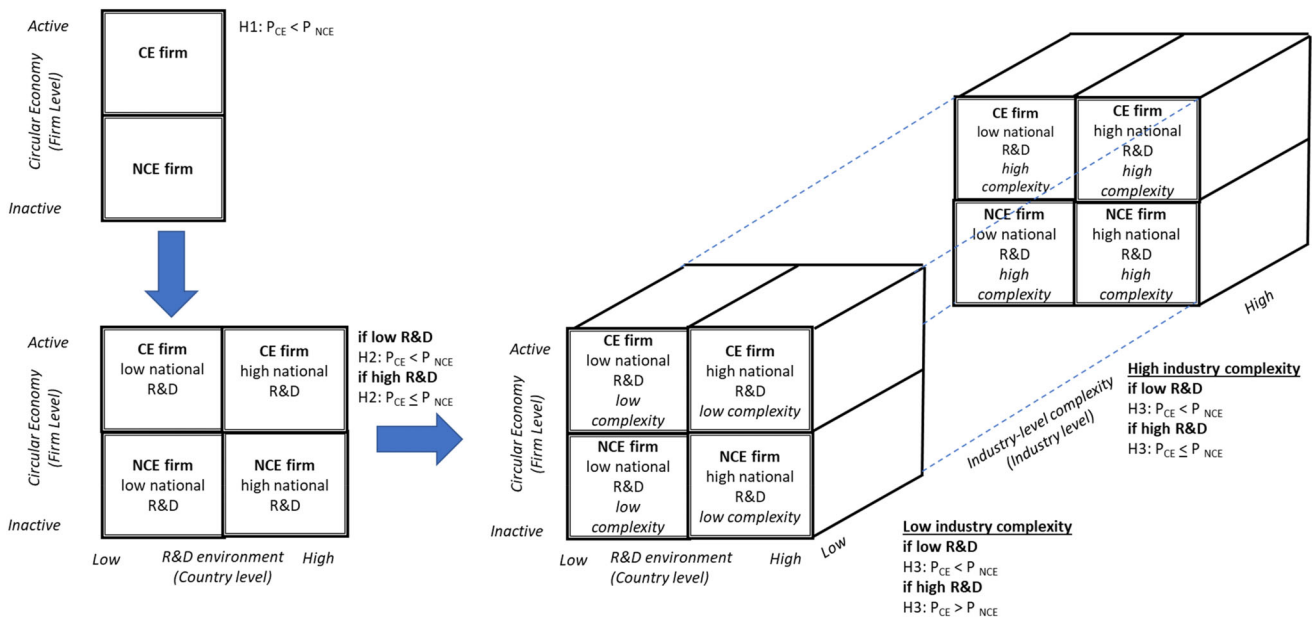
Active

Circular Economy (Firm Level)

Inactive

CE firm

NCE firm

H1: $P_{CE} < P_{NCE}$

Active

Circular Economy (Firm Level)

Inactive

CE firm low national R&D

CE firm high national R&D

NCE firm low national R&D

NCE firm high national R&D

Low R&D environment (Country level) High

if low R&D
H2: $P_{CE} < P_{NCE}$
if high R&D
H2: $P_{CE} \leq P_{NCE}$

CE firm low national R&D high complexity

CE firm high national R&D high complexity

NCE firm low national R&D high complexity

NCE firm high national R&D high complexity

High

Active

Circular Economy (Firm Level)

Inactive

CE firm low national R&D low complexity

CE firm high national R&D low complexity

NCE firm low national R&D low complexity

NCE firm high national R&D low complexity

Low R&D environment (Country level) High

Low

Industry-level complexity (Industry level)

High industry complexity
if low R&D
H3: $P_{CE} < P_{NCE}$
if high R&D
H3: $P_{CE} \leq P_{NCE}$

Low industry complexity
if low R&D
H3: $P_{CE} < P_{NCE}$
if high R&D
H3: $P_{CE} > P_{NCE}$